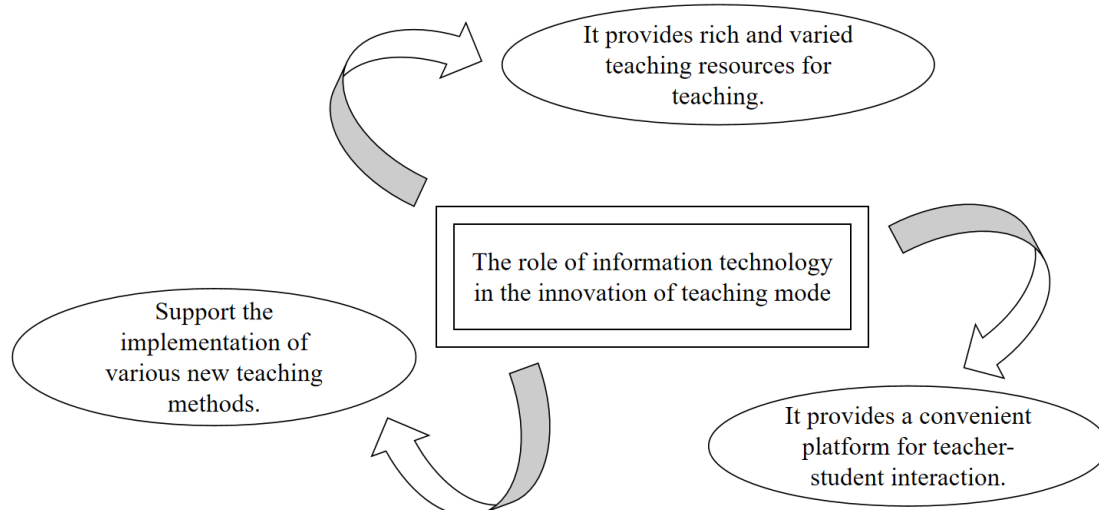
It provides rich and varied teaching resources for teaching.

The role of information technology in the innovation of teaching mode

It provides a convenient platform for teacher-student interaction.

Support the implementation of various new teaching methods.